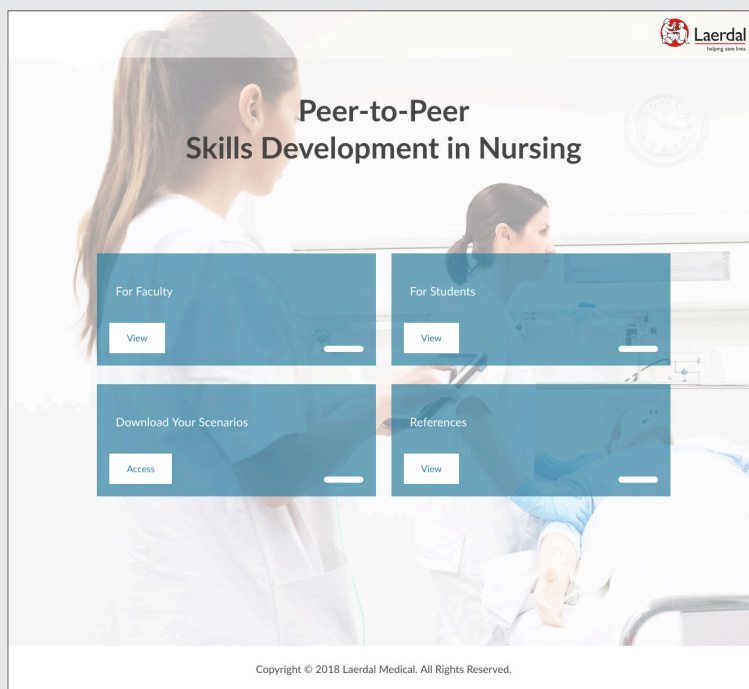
Laerdal
helping save lives

Peer-to-Peer
Skills Development in Nursing

For Faculty

View

For Students

View

Download Your Scenarios

Access

References

View

Copyright © 2018 Laerdal Medical. All Rights Reserved.